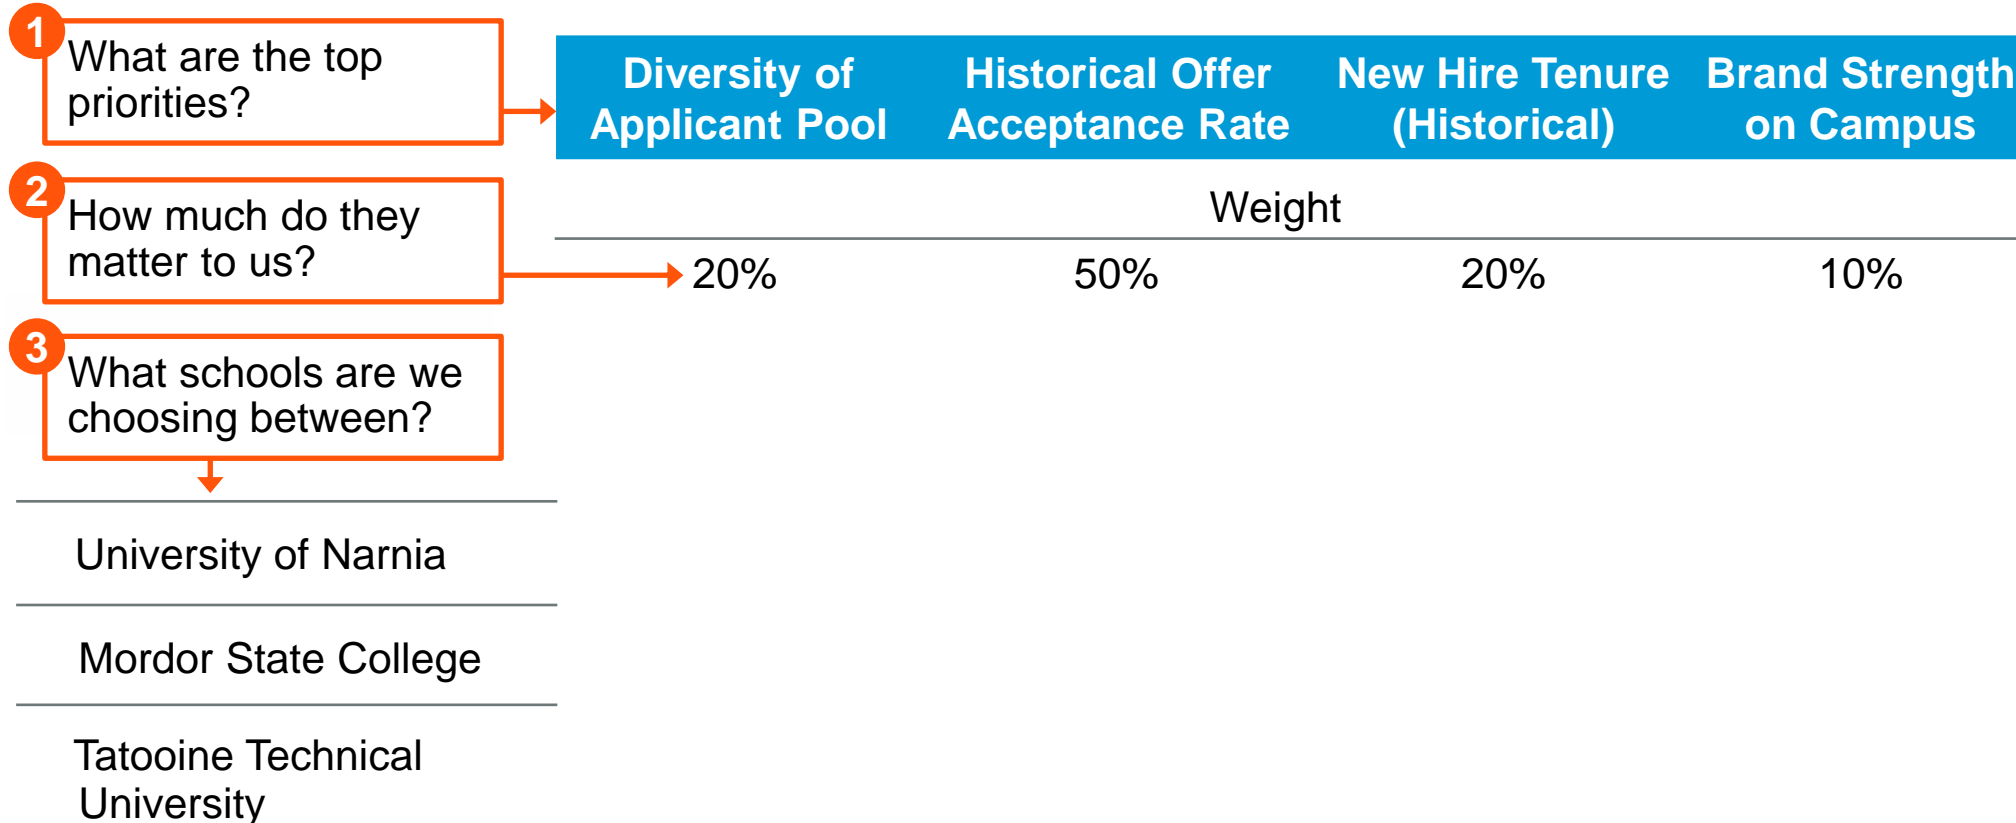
1 What are the top priorities?

2 How much do they matter to us?

3 What schools are we choosing between?

| | Diversity of Applicant Pool | Historical Offer Acceptance Rate | New Hire Tenure (Historical) | Brand Strength on Campus |
|---|---|---|---|---|
| Weight | 20% | 50% | 20% | 10% |
| University of Narnia | | | | |
| Mordor State College | | | | |
| Tatooine Technical University | | | | |